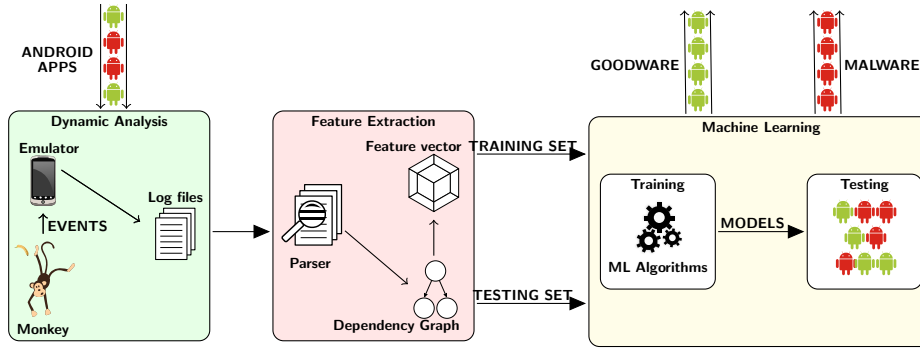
ANDROID APPS

Dynamic Analysis

Emulator

EVENTS

Log files

Monkey

Feature Extraction

Feature vector

Parser

Dependency Graph

TRAINING SET

TESTING SET

GOODWARE

MALWARE

Machine Learning

Training

ML Algorithms

MODELS

Testing